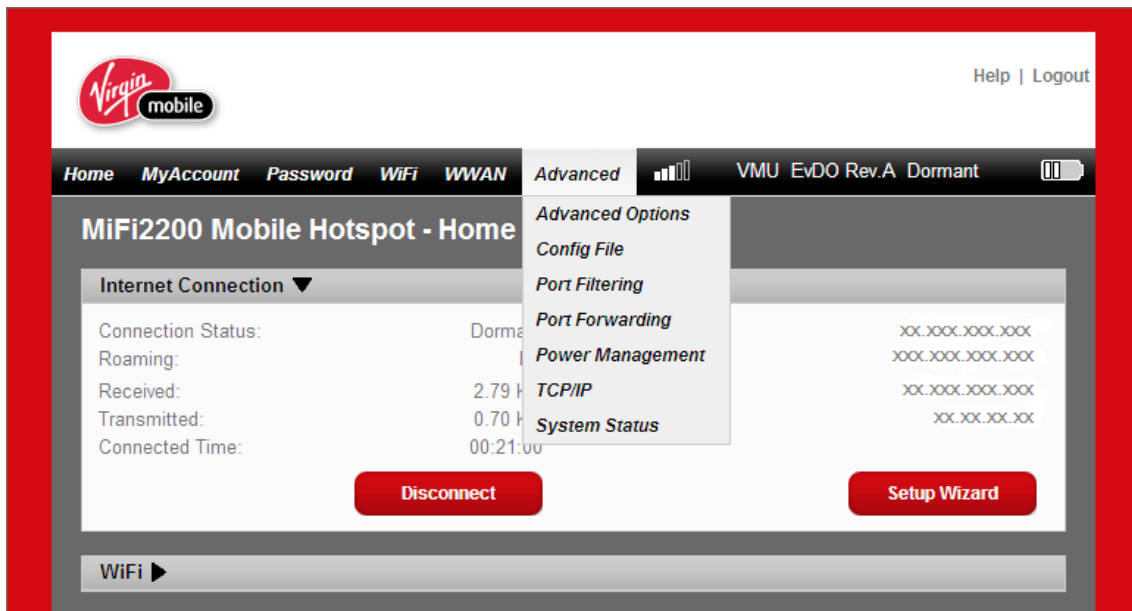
Virgin mobile

Help | Logout

Home MyAccount Password WiFi WWAN Advanced VMU EvDO Rev.A Dormant

MiFi2200 Mobile Hotspot - Home

Advanced Options
Config File
Port Filtering
Port Forwarding
Power Management
TCP/IP
System Status

Internet Connection ▼

Connection Status: Dorma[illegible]
Roaming: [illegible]
Received: 2.79 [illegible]
Transmitted: 0.70 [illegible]
Connected Time: 00:21:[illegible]

xx.xxx.xxx.xxx
xxx.xxx.xxx.xxx
xx.xxx.xxx.xxx
xx.xx.xx.xx

Disconnect

Setup Wizard

WiFi ▶